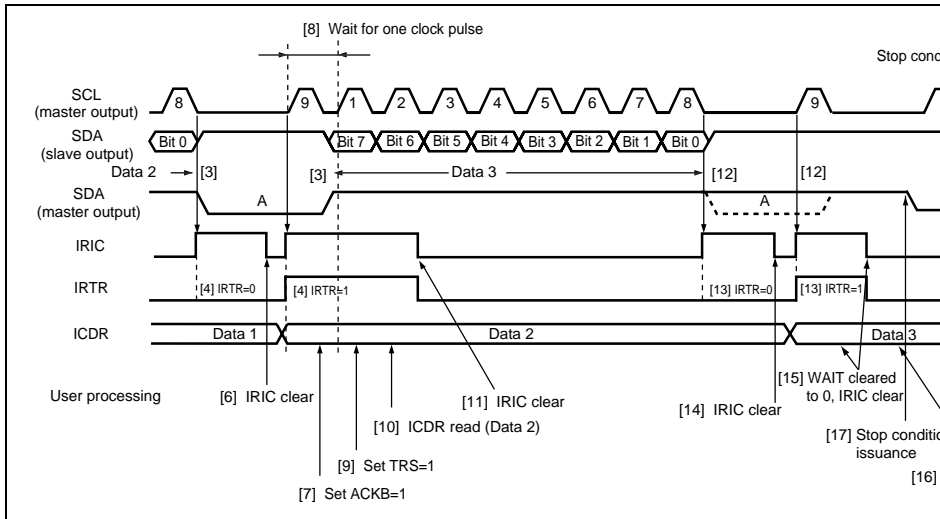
[8] Wait for one clock pulse

Stop cond

SCL (master output)

8

9

1

2

3

4

5

6

7

8

9

SDA (slave output)

Bit 0

Bit 7

Bit 6

Bit 5

Bit 4

Bit 3

Bit 2

Bit 1

Bit 0

Data 2

[3]

[3]

Data 3

[12]

[12]

SDA (master output)

A

A

IRIC

IRTR

[4] IRTR=0

[4] IRTR=1

[13] IRTR=0

[13] IRTR=1

ICDR

Data 1

Data 2

Data 3

User processing

[6] IRIC clear

[11] IRIC clear

[10] ICDR read (Data 2)

[9] Set TRS=1

[7] Set ACKB=1

[14] IRIC clear

[15] WAIT cleared to 0, IRIC clear

[17] Stop conditio issuance

[16]